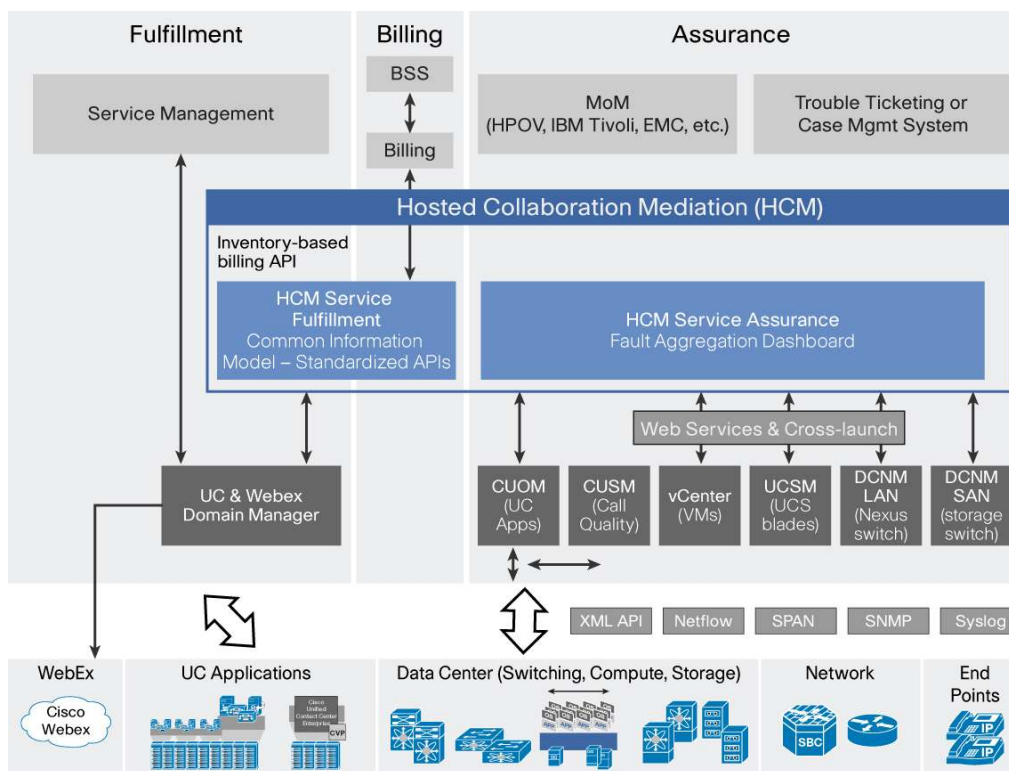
Fulfillment

Billing

Assurance

Service Management

BSS

Billing

MoM (HPOV, IBM Tivoli, EMC, etc.)

Trouble Ticketing or Case Mgmt System

Hosted Collaboration Mediation (HCM)

Inventory-based billing API

HCM Service Fulfillment
Common Information Model – Standardized APIs

HCM Service Assurance
Fault Aggregation Dashboard

Web Services & Cross-launch

UC & Webex Domain Manager

CUOM (UC Apps)

CUSM (Call Quality)

vCenter (VMs)

UCSM (UCS blades)

DCNM LAN (Nexus switch)

DCNM SAN (storage switch)

XML API

Netflow

SPAN

SNMP

Syslog

WebEx

Cisco Webex

UC Applications

Cisco Unified Contact Center Enterprise

CVP

Data Center (Switching, Compute, Storage)

Network

SBC

End Points

IP

IP